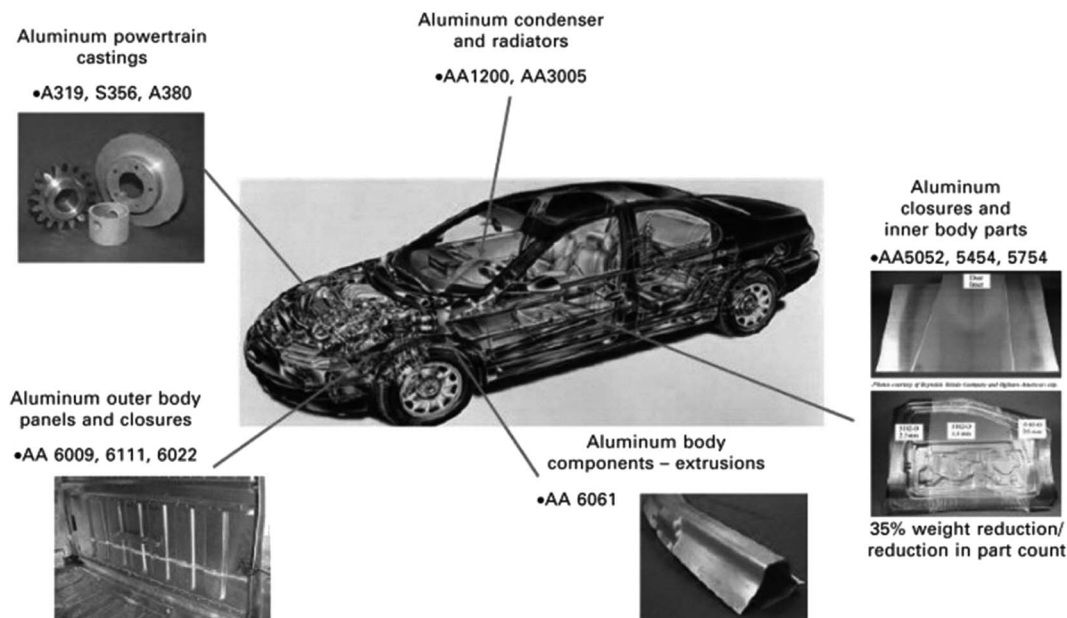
Aluminum powertrain castings

•A319, S356, A380

Aluminum condenser and radiators

•AA1200, AA3005

Aluminum closures and inner body parts

•AA5052, 5454, 5754

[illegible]

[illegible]

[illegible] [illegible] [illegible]

35% weight reduction/ reduction in part count

Aluminum outer body panels and closures

•AA 6009, 6111, 6022

Aluminum body components – extrusions

•AA 6061